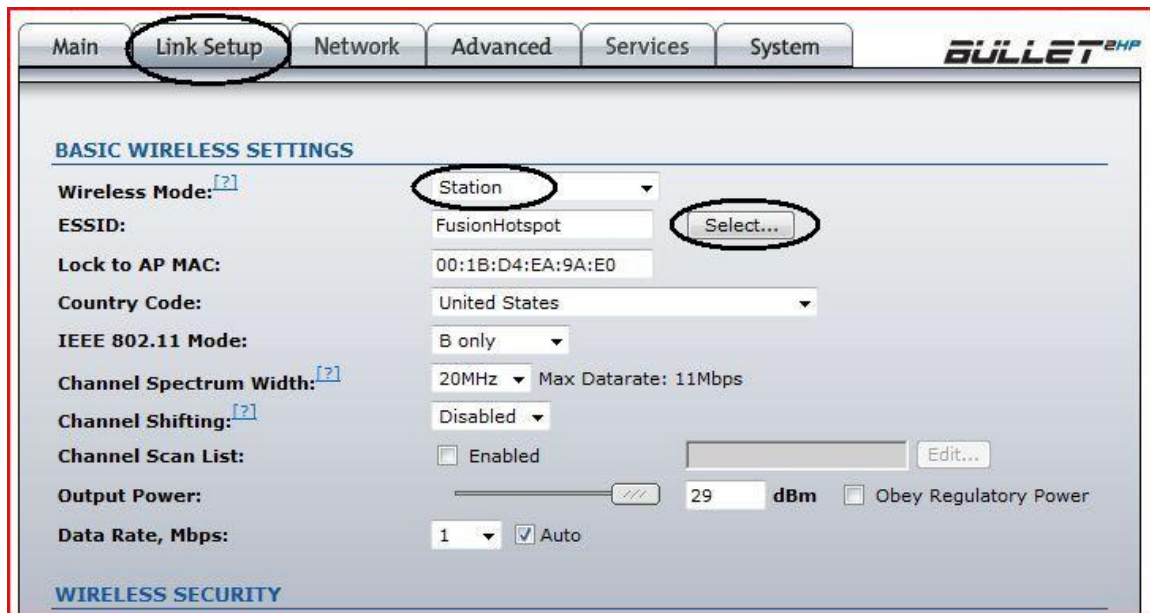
Main | Link Setup | Network | Advanced | Services | System

BULLET2HP

BASIC WIRELESS SETTINGS

| | |
|---|---|
| Wireless Mode:[?] | Station |
| ESSID: | FusionHotspot Select... |
| Lock to AP MAC: | 00:1B:D4:EA:9A:E0 |
| Country Code: | United States |
| IEEE 802.11 Mode: | B only |
| Channel Spectrum Width:[?] | 20MHz Max Datarate: 11Mbps |
| Channel Shifting:[?] | Disabled |
| Channel Scan List: | Enabled Edit... |
| Output Power: | 29 dBm Obey Regulatory Power |
| Data Rate, Mbps: | 1 Auto |

WIRELESS SECURITY